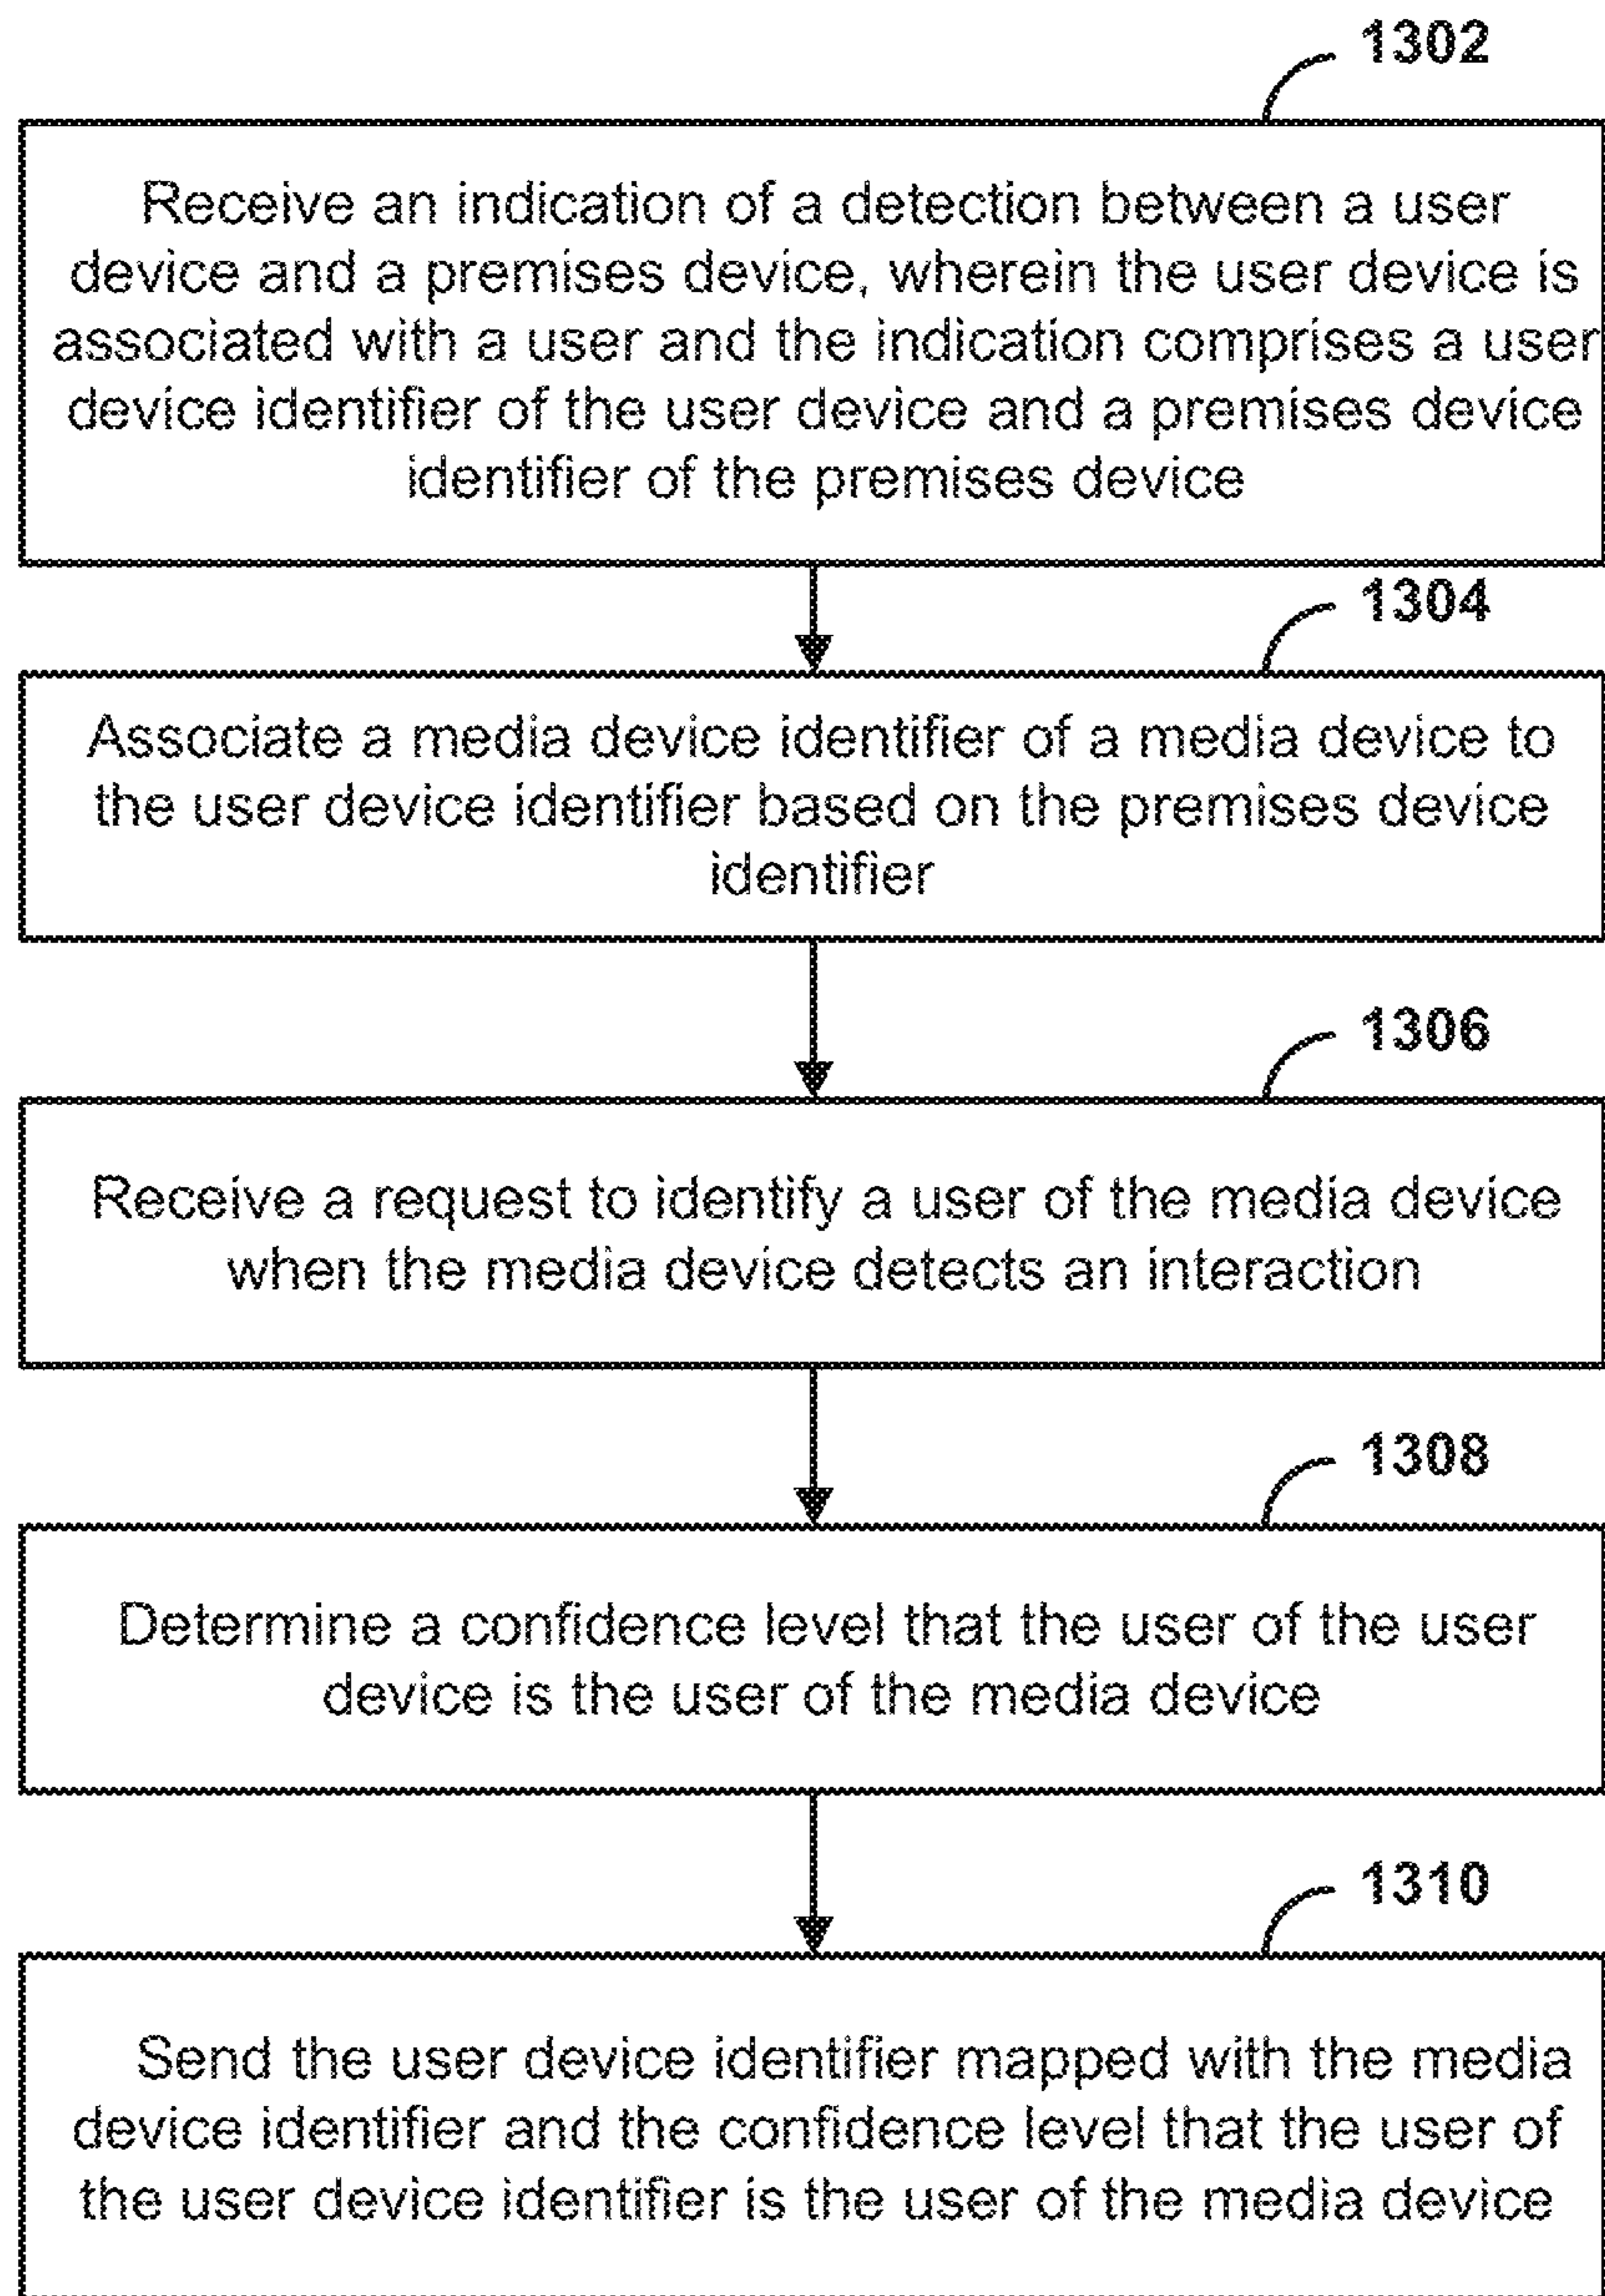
1302

Receive an indication of a detection between a user device and a premises device, wherein the user device is associated with a user and the indication comprises a user device identifier of the user device and a premises device identifier of the premises device

1304

Associate a media device identifier of a media device to the user device identifier based on the premises device identifier

1306

Receive a request to identify a user of the media device when the media device detects an interaction

1308

Determine a confidence level that the user of the user device is the user of the media device

1310

Send the user device identifier mapped with the media device identifier and the confidence level that the user of the user device identifier is the user of the media device